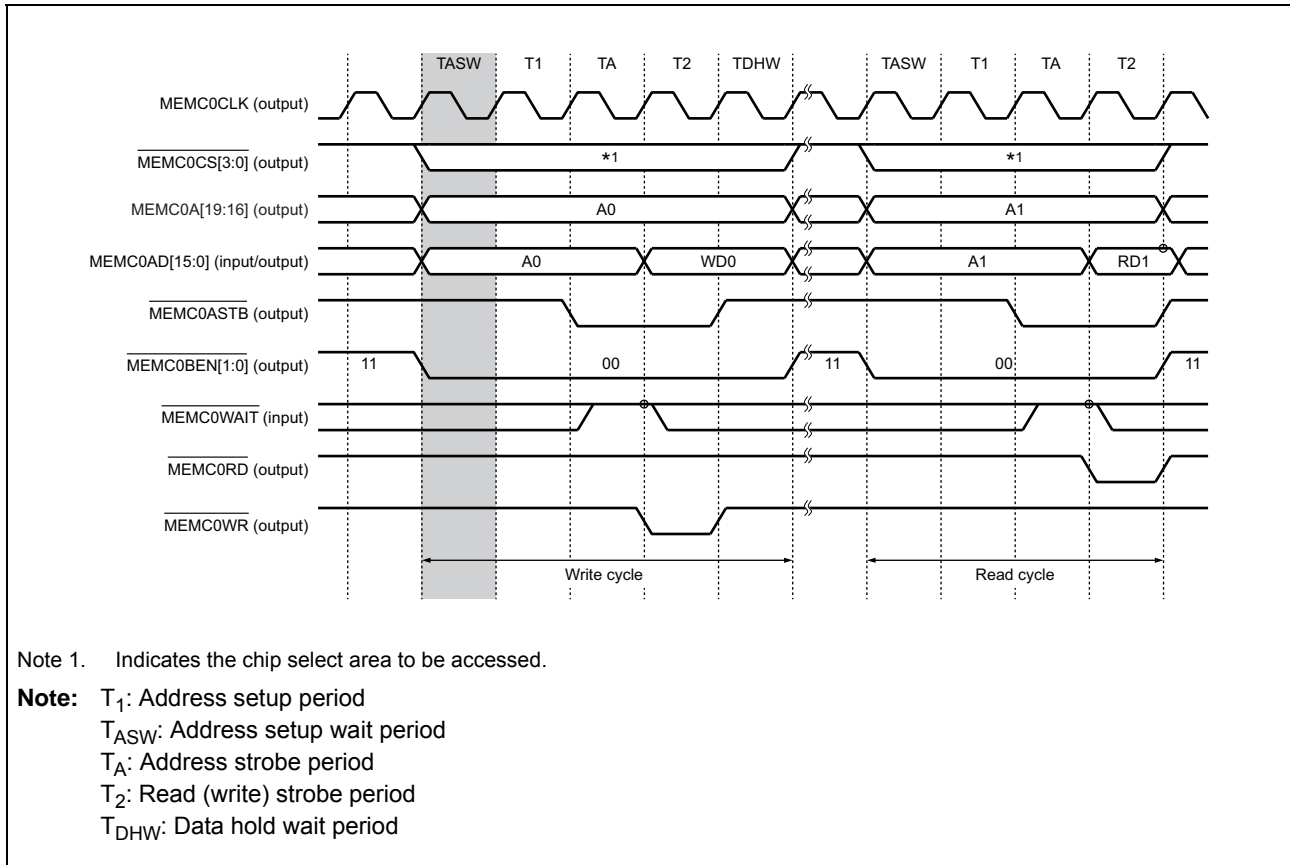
TASW T1 TA T2 TDHW TASW T1 TA T2

MEMC0CLK (output)

$\overline{\text{MEMC0CS[3:0]}}$ (output)

*1

*1

MEMC0A[19:16] (output)

A0

A1

MEMC0AD[15:0] (input/output)

A0

WD0

A1

RD1

$\overline{\text{MEMC0ASTB}}$ (output)

$\overline{\text{MEMC0BEN[1:0]}}$ (output)

11

00

11

00

11

$\overline{\text{MEMC0WAIT}}$ (input)

$\overline{\text{MEMC0RD}}$ (output)

$\overline{\text{MEMC0WR}}$ (output)

Write cycle

Read cycle

Note 1. Indicates the chip select area to be accessed.

**Note:** $T_1$: Address setup period
$T_{ASW}$: Address setup wait period
$T_A$: Address strobe period
$T_2$: Read (write) strobe period
$T_{DHW}$: Data hold wait period